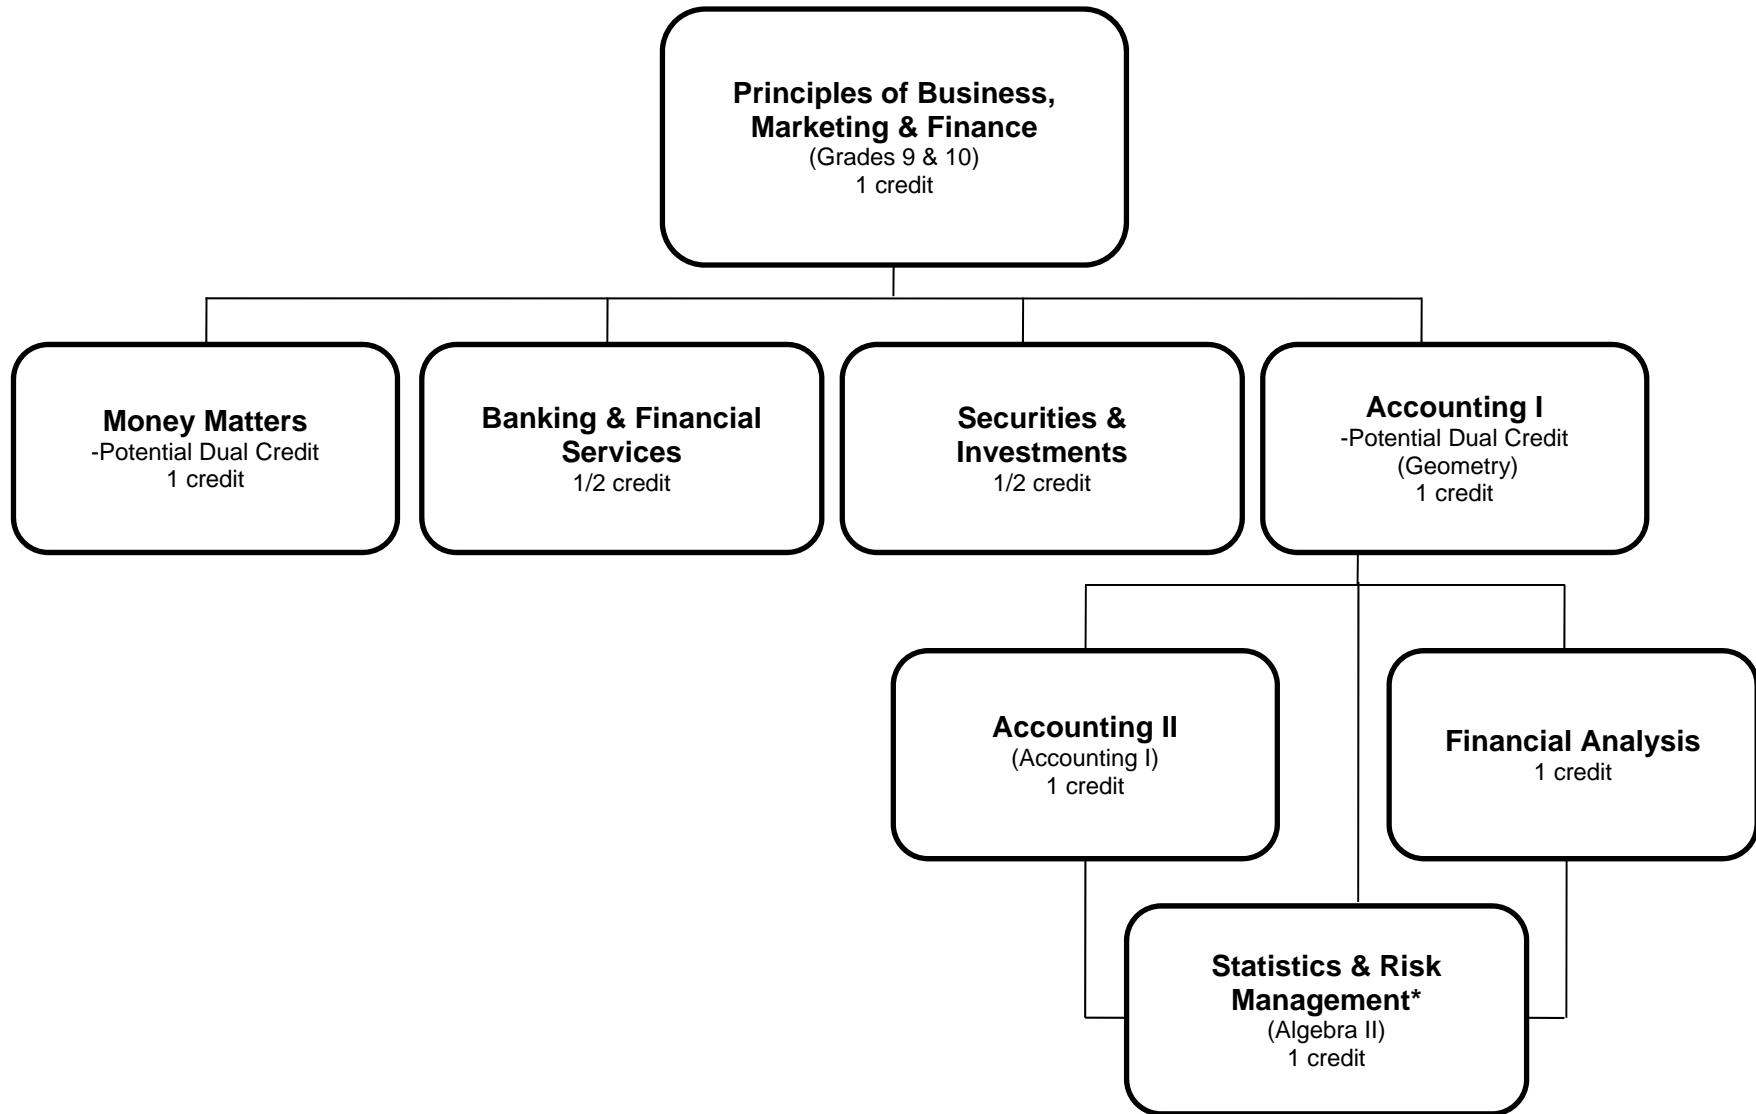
**Principles of Business, Marketing & Finance**
(Grades 9 & 10)
1 credit

**Money Matters**
-Potential Dual Credit
1 credit

**Banking & Financial Services**
1/2 credit

**Securities & Investments**
1/2 credit

**Accounting I**
-Potential Dual Credit
(Geometry)
1 credit

**Accounting II**
(Accounting I)
1 credit

**Financial Analysis**
1 credit

**Statistics & Risk Management***
(Algebra II)
1 credit